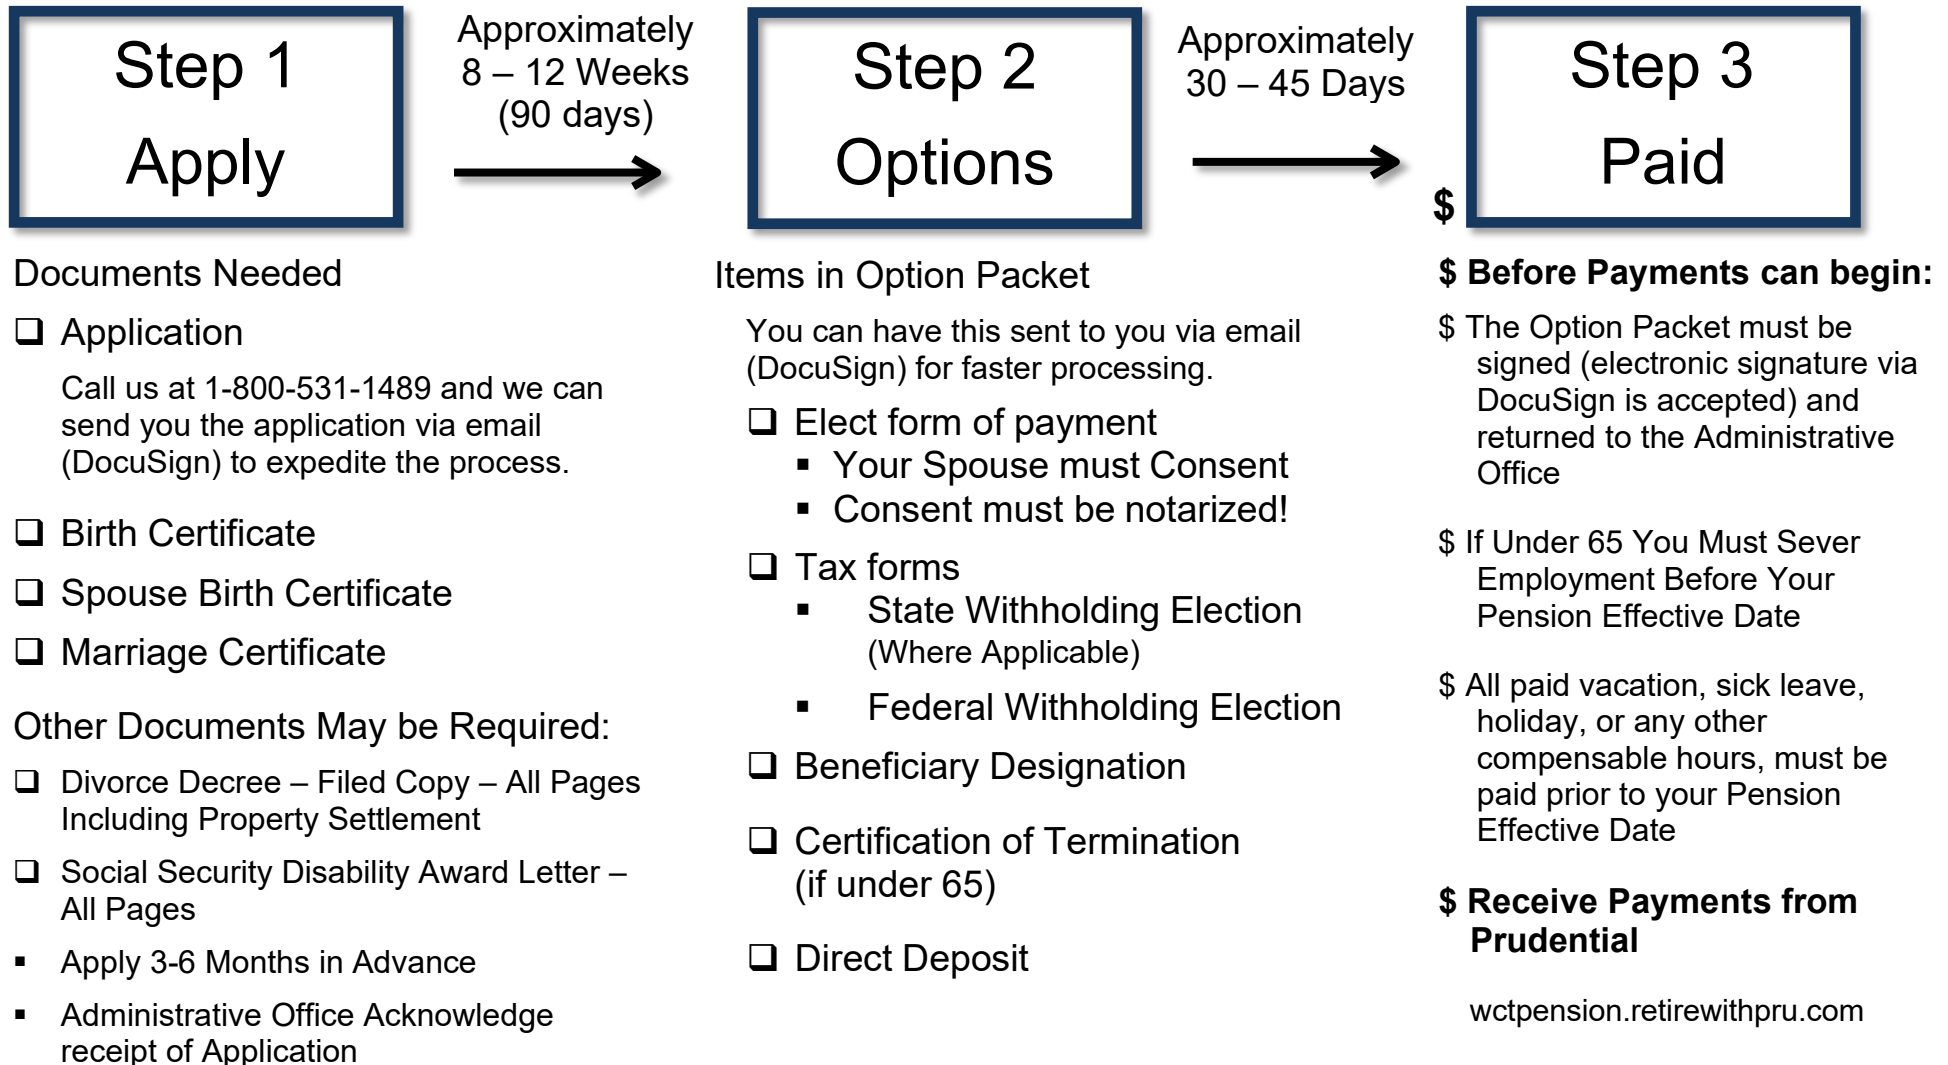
Step 1
Apply

Approximately
8 – 12 Weeks
(90 days)

Step 2
Options

Approximately
30 – 45 Days

$

Step 3
Paid

Documents Needed

❑ Application

Call us at 1-800-531-1489 and we can send you the application via email (DocuSign) to expedite the process.

❑ Birth Certificate

❑ Spouse Birth Certificate

❑ Marriage Certificate

Other Documents May be Required:

❑ Divorce Decree – Filed Copy – All Pages Including Property Settlement

❑ Social Security Disability Award Letter – All Pages

▪ Apply 3-6 Months in Advance

▪ Administrative Office Acknowledge receipt of Application

Items in Option Packet

You can have this sent to you via email (DocuSign) for faster processing.

❑ Elect form of payment
▪ Your Spouse must Consent
▪ Consent must be notarized!

❑ Tax forms
▪ State Withholding Election (Where Applicable)
▪ Federal Withholding Election

❑ Beneficiary Designation

❑ Certification of Termination (if under 65)

❑ Direct Deposit

$ Before Payments can begin:

$ The Option Packet must be signed (electronic signature via DocuSign is accepted) and returned to the Administrative Office

$ If Under 65 You Must Sever Employment Before Your Pension Effective Date

$ All paid vacation, sick leave, holiday, or any other compensable hours, must be paid prior to your Pension Effective Date

$ Receive Payments from Prudential

wctpension.retirewithpru.com